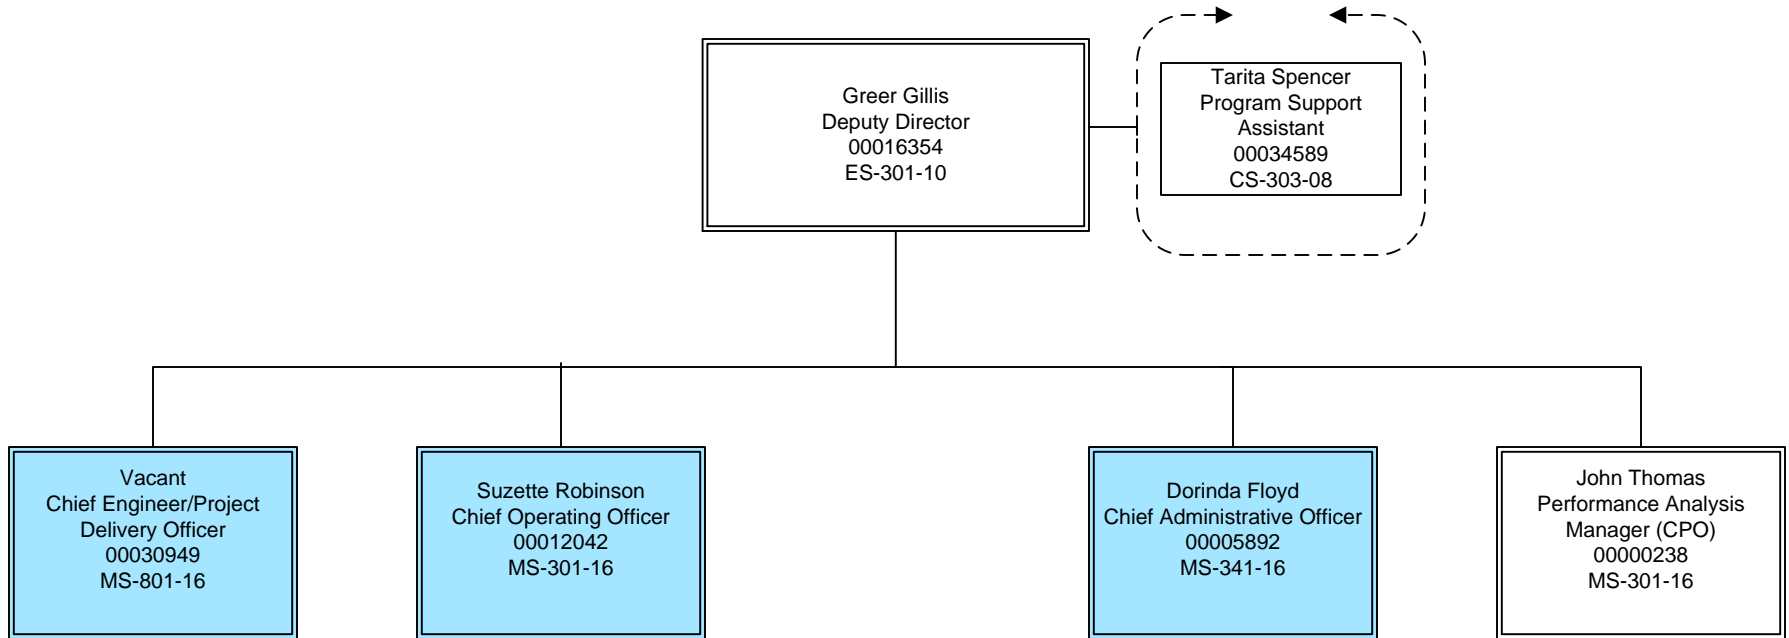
Greer Gillis
Deputy Director
00016354
ES-301-10

Tarita Spencer
Program Support Assistant
00034589
CS-303-08

Vacant
Chief Engineer/Project Delivery Officer
00030949
MS-801-16

Suzette Robinson
Chief Operating Officer
00012042
MS-301-16

Dorinda Floyd
Chief Administrative Officer
00005892
MS-341-16

John Thomas
Performance Analysis Manager (CPO)
00000238
MS-301-16